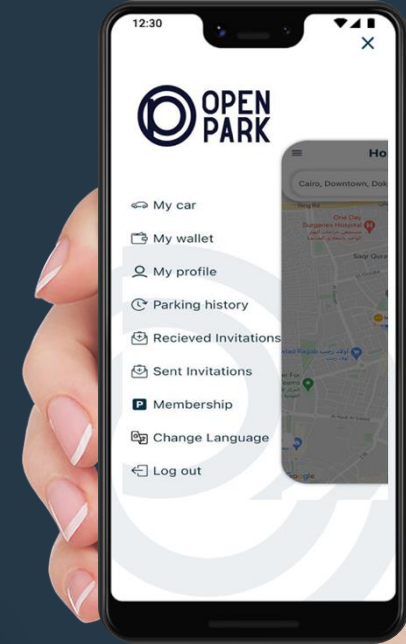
12:30

×

OPEN PARK

My car

My wallet

My profile

Parking history

Recieved Invitations

Sent Invitations

P Membership

Change Language

Log out

Ho

Cairo, Downtown, Dok

Ring Rd

One Day Surgeries Hospital

Saqr Qura

Google